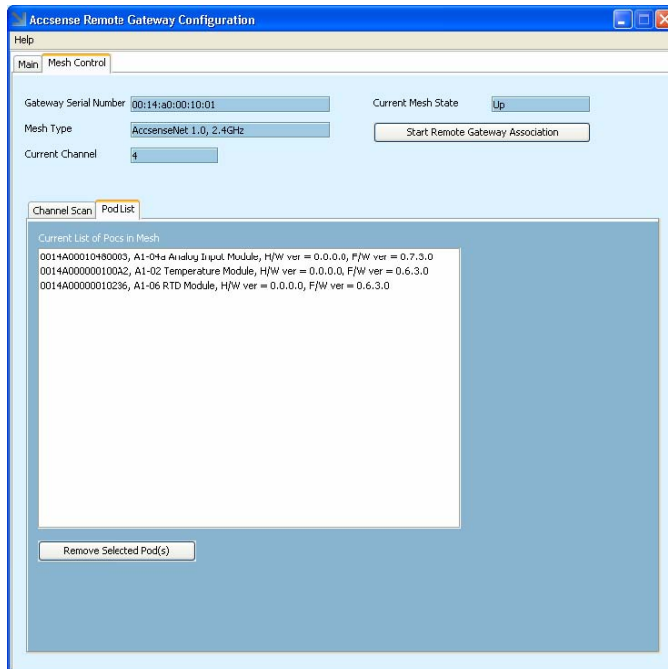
Accsense Remote Gateway Configuration

Help

Main | Mesh Control

Gateway Serial Number 00:14:a0:00:10:01

Mesh Type AccsenseNet 1.0, 2.4GHz

Current Channel 4

Current Mesh State Up

Start Remote Gateway Association

Channel Scan | Pod List

Current List of Pods in Mesh

0014A00010480003, A1-04a Analog Input Module, H/W ver = 0.0.0.0, F/W ver = 0.7.3.0
0014A000000100A2, A1-02 Temperature Module, H/W ver = 0.0.0.0, F/W ver = 0.6.3.0
0014A00000010236, A1-06 RTD Module, H/W ver = 0.0.0.0, F/W ver = 0.6.3.0

Remove Selected Pod(s)